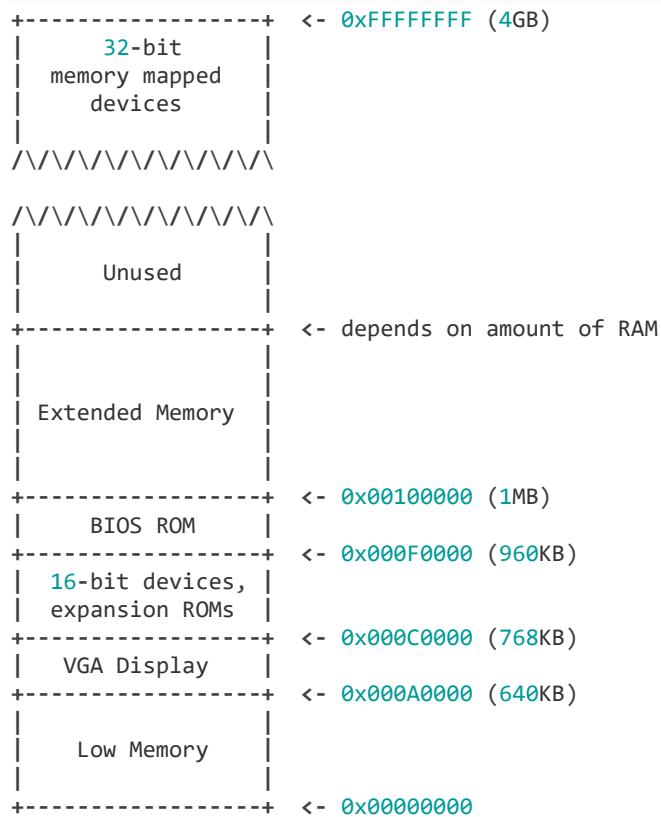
```
+------------------+  <- 0xFFFFFFFF (4GB)
|      32-bit      |
|  memory mapped   |
|     devices      |
|                  |
/\/\/\/\/\/\/\/\/\/\

/\/\/\/\/\/\/\/\/\/\
|                  |
|      Unused      |
|                  |
+------------------+  <- depends on amount of RAM
|                  |
|                  |
| Extended Memory  |
|                  |
|                  |
+------------------+  <- 0x00100000 (1MB)
|     BIOS ROM     |
+------------------+  <- 0x000F0000 (960KB)
|  16-bit devices, |
|  expansion ROMs  |
+------------------+  <- 0x000C0000 (768KB)
|   VGA Display    |
+------------------+  <- 0x000A0000 (640KB)
|                  |
|    Low Memory    |
|                  |
+------------------+  <- 0x00000000
```